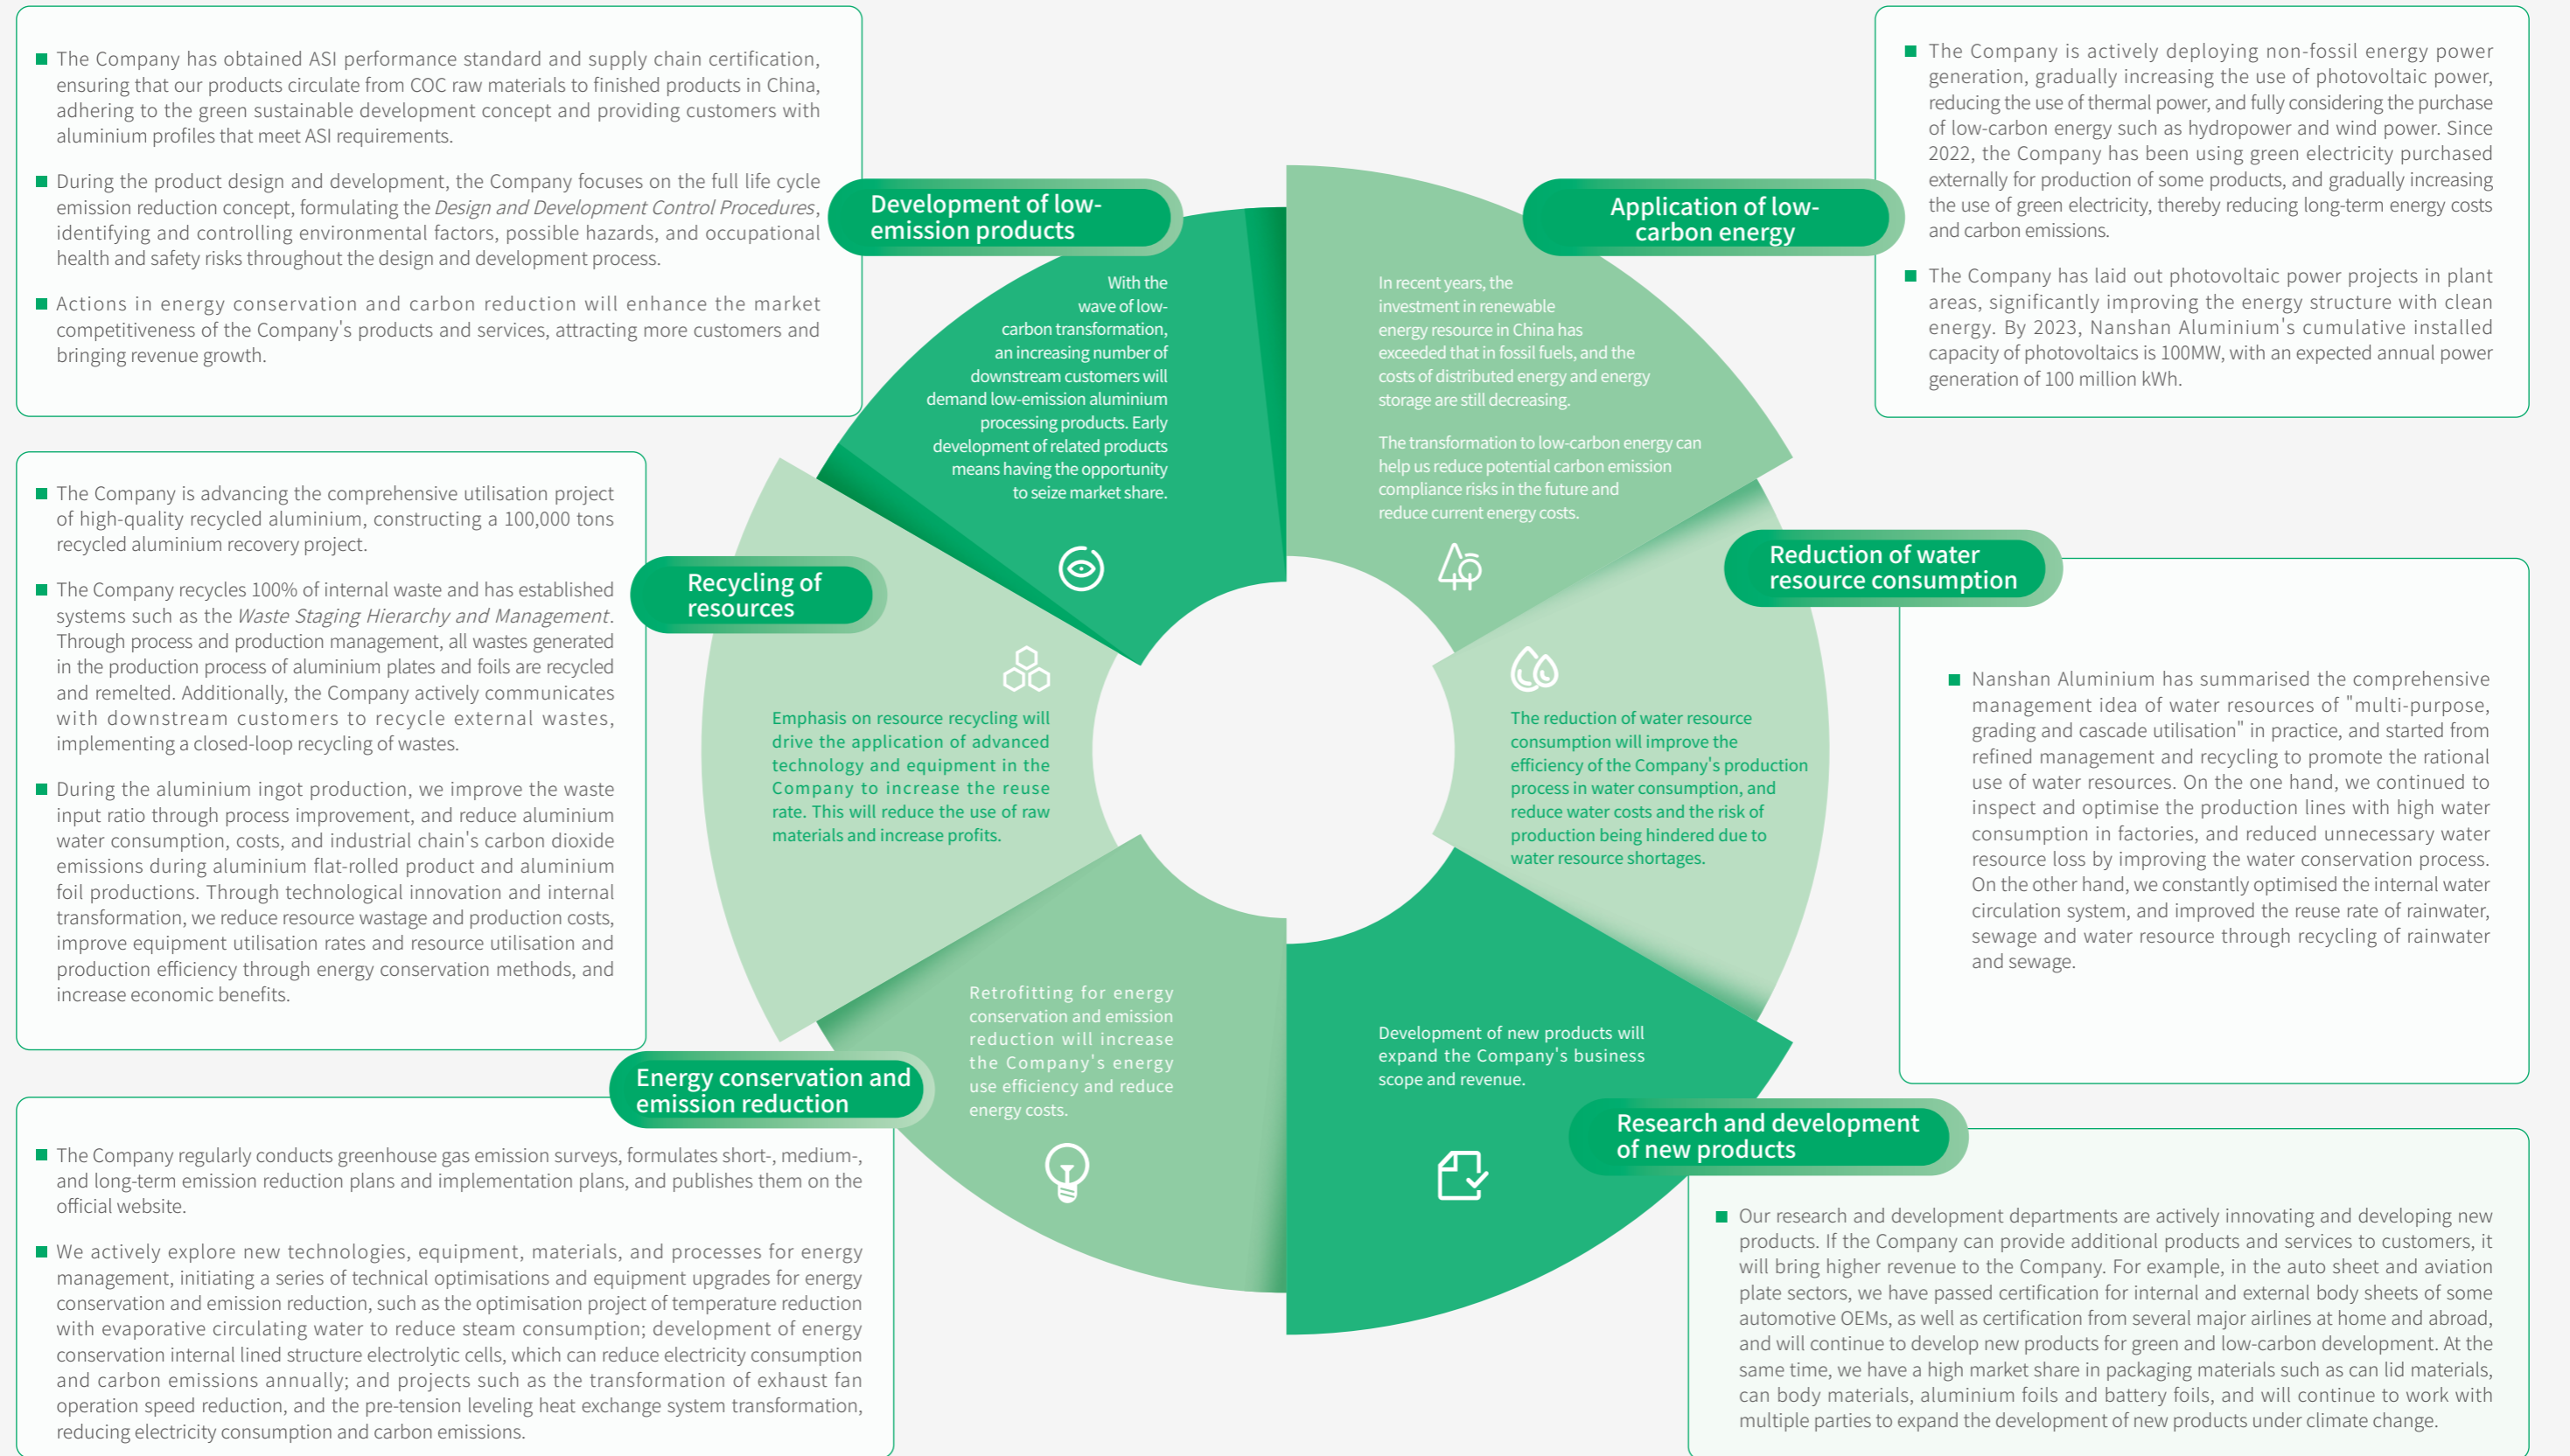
■ The Company has obtained ASI performance standard and supply chain certification, ensuring that our products circulate from COC raw materials to finished products in China, adhering to the green sustainable development concept and providing customers with aluminium profiles that meet ASI requirements.

■ During the product design and development, the Company focuses on the full life cycle emission reduction concept, formulating the Design and Development Control Procedures, identifying and controlling environmental factors, possible hazards, and occupational health and safety risks throughout the design and development process.

■ Actions in energy conservation and carbon reduction will enhance the market competitiveness of the Company's products and services, attracting more customers and bringing revenue growth.

Development of low-emission products

With the wave of low-carbon transformation, an increasing number of downstream customers will demand low-emission aluminium processing products. Early development of related products means having the opportunity to seize market share.

Application of low-carbon energy

In recent years, the investment in renewable energy resource in China has exceeded that in fossil fuels, and the costs of distributed energy and energy storage are still decreasing.

The transformation to low-carbon energy can help us reduce potential carbon emission compliance risks in the future and reduce current energy costs.

■ The Company is actively deploying non-fossil energy power generation, gradually increasing the use of photovoltaic power, reducing the use of thermal power, and fully considering the purchase of low-carbon energy such as hydropower and wind power. Since 2022, the Company has been using green electricity purchased externally for production of some products, and gradually increasing the use of green electricity, thereby reducing long-term energy costs and carbon emissions.

■ The Company has laid out photovoltaic power projects in plant areas, significantly improving the energy structure with clean energy. By 2023, Nanshan Aluminium's cumulative installed capacity of photovoltaics is 100MW, with an expected annual power generation of 100 million kWh.

■ The Company is advancing the comprehensive utilisation project of high-quality recycled aluminium, constructing a 100,000 tons recycled aluminium recovery project.

■ The Company recycles 100% of internal waste and has established systems such as the Waste Staging Hierarchy and Management. Through process and production management, all wastes generated in the production process of aluminium plates and foils are recycled and remelted. Additionally, the Company actively communicates with downstream customers to recycle external wastes, implementing a closed-loop recycling of wastes.

■ During the aluminium ingot production, we improve the waste input ratio through process improvement, and reduce aluminium water consumption, costs, and industrial chain's carbon dioxide emissions during aluminium flat-rolled product and aluminium foil productions. Through technological innovation and internal transformation, we reduce resource wastage and production costs, improve equipment utilisation rates and resource utilisation and production efficiency through energy conservation methods, and increase economic benefits.

Recycling of resources

Emphasis on resource recycling will drive the application of advanced technology and equipment in the Company to increase the reuse rate. This will reduce the use of raw materials and increase profits.

Reduction of water resource consumption

The reduction of water resource consumption will improve the efficiency of the Company's production process in water consumption, and reduce water costs and the risk of production being hindered due to water resource shortages.

■ Nanshan Aluminium has summarised the comprehensive management idea of water resources of "multi-purpose, grading and cascade utilisation" in practice, and started from refined management and recycling to promote the rational use of water resources. On the one hand, we continued to inspect and optimise the production lines with high water consumption in factories, and reduced unnecessary water resource loss by improving the water conservation process. On the other hand, we constantly optimised the internal water circulation system, and improved the reuse rate of rainwater, sewage and water resource through recycling of rainwater and sewage.

Retrofitting for energy conservation and emission reduction will increase the Company's energy use efficiency and reduce energy costs.

Development of new products will expand the Company's business scope and revenue.

Energy conservation and emission reduction

Research and development of new products

■ The Company regularly conducts greenhouse gas emission surveys, formulates short-, medium-, and long-term emission reduction plans and implementation plans, and publishes them on the official website.

■ We actively explore new technologies, equipment, materials, and processes for energy management, initiating a series of technical optimisations and equipment upgrades for energy conservation and emission reduction, such as the optimisation project of temperature reduction with evaporative circulating water to reduce steam consumption; development of energy conservation internal lined structure electrolytic cells, which can reduce electricity consumption and carbon emissions annually; and projects such as the transformation of exhaust fan operation speed reduction, and the pre-tension leveling heat exchange system transformation, reducing electricity consumption and carbon emissions.

■ Our research and development departments are actively innovating and developing new products. If the Company can provide additional products and services to customers, it will bring higher revenue to the Company. For example, in the auto sheet and aviation plate sectors, we have passed certification for internal and external body sheets of some automotive OEMs, as well as certification from several major airlines at home and abroad, and will continue to develop new products for green and low-carbon development. At the same time, we have a high market share in packaging materials such as can lid materials, can body materials, aluminium foils and battery foils, and will continue to work with multiple parties to expand the development of new products under climate change.